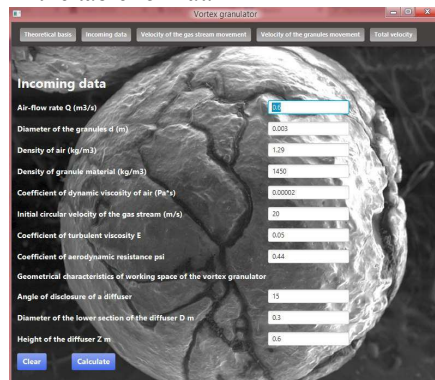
Vortex granulator

Theoretical basis | Incoming data | Velocity of the gas stream movement | Velocity of the granules movement | Total velocity

Incoming data

Air-flow rate Q (m3/s) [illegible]

Diameter of the granules d (m) 0.003

Density of air (kg/m3) 1.29

Density of granule material (kg/m3) 1450

Coefficient of dynamic viscosity of air (Pa*s) 0.00002

Initial circular velocity of the gas stream (m/s) 20

Coefficient of turbulent viscosity E 0.05

Coefficient of aerodynamic resistance psi 0.44

Geometrical characteristics of working space of the vortex granulator

Angle of disclosure of a diffuser 15

Diameter of the lower section of the diffuser D m 0.3

Height of the diffuser Z m 0.6

Clear | Calculate